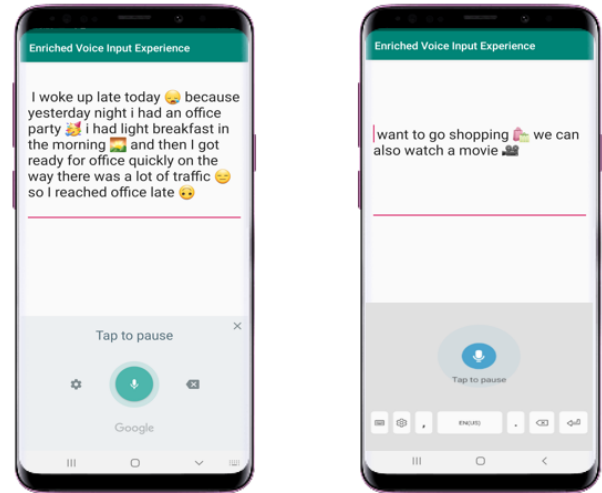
Enriched Voice Input Experience

I woke up late today 😞 because yesterday night i had an office party 🥳 i had light breakfast in the morning 🌅 and then I got ready for office quickly on the way there was a lot of traffic 😔 so I reached office late 🙃

Tap to pause

Google

Enriched Voice Input Experience

want to go shopping 🛍️ we can also watch a movie 🎥

Tap to pause

ENGLISH